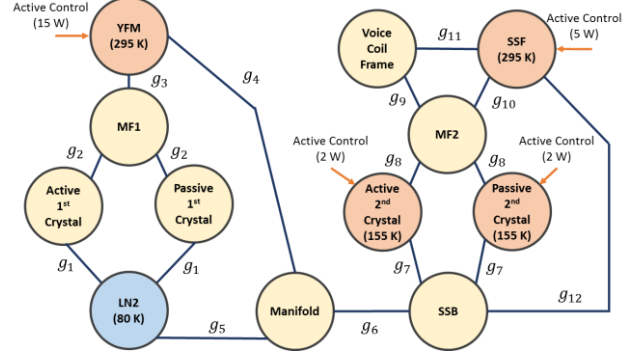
Active Control (15 W)

YFM (295 K)

$g_3$

$g_4$

MF1

$g_2$

$g_2$

Active 1st Crystal

Passive 1st Crystal

$g_1$

$g_1$

LN2 (80 K)

$g_5$

Manifold

$g_6$

Voice Coil Frame

$g_{11}$

SSF (295 K)

Active Control (5 W)

$g_9$

$g_{10}$

MF2

Active Control (2 W)

Active Control (2 W)

$g_8$

$g_8$

Active 2nd Crystal (155 K)

Passive 2nd Crystal (155 K)

$g_7$

$g_7$

SSB

$g_{12}$